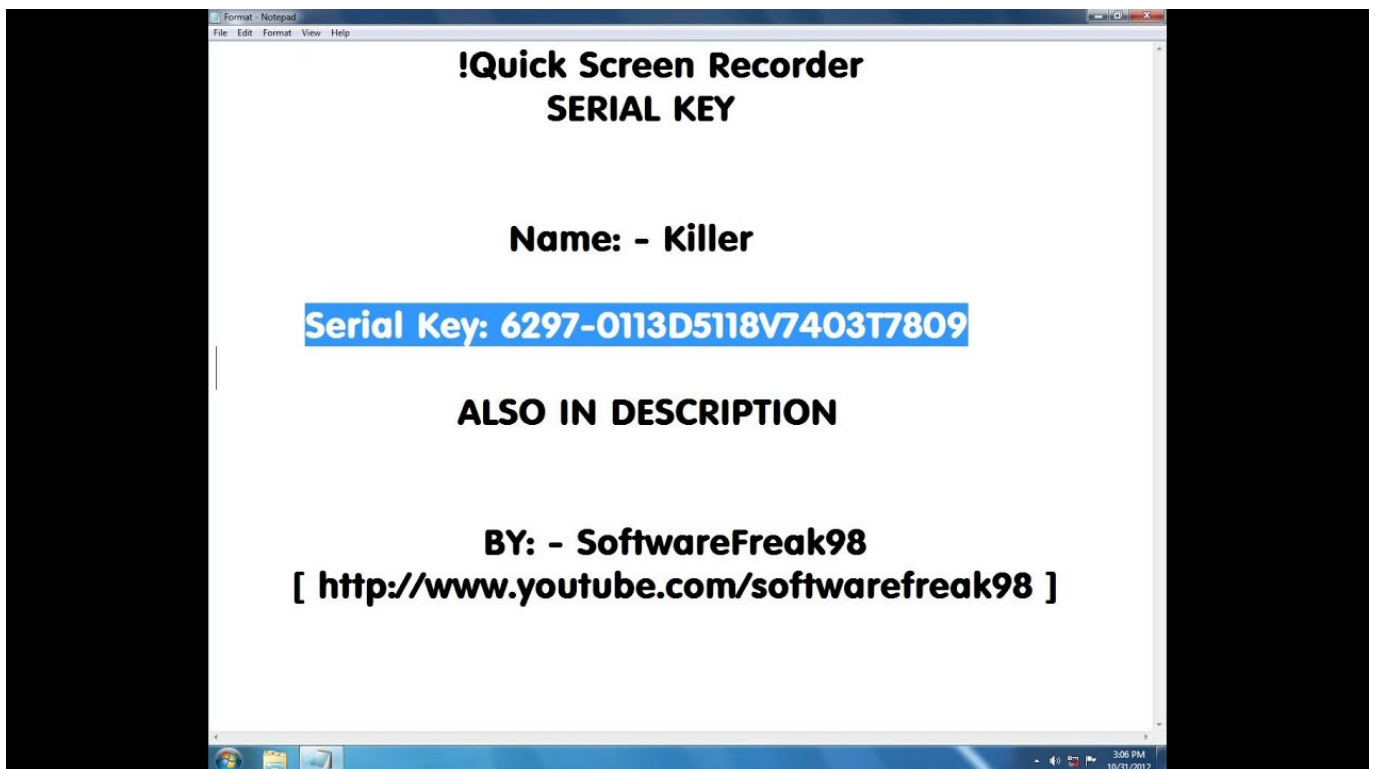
Format - Notepad

File Edit Format View Help

!Quick Screen Recorder
SERIAL KEY

Name: - Killer

Serial Key: 6297-0113D5118V7403T7809

ALSO IN DESCRIPTION

BY: - SoftwareFreak98
[ http://www.youtube.com/softwarefreak98 ]

3:06 PM
10/31/2012